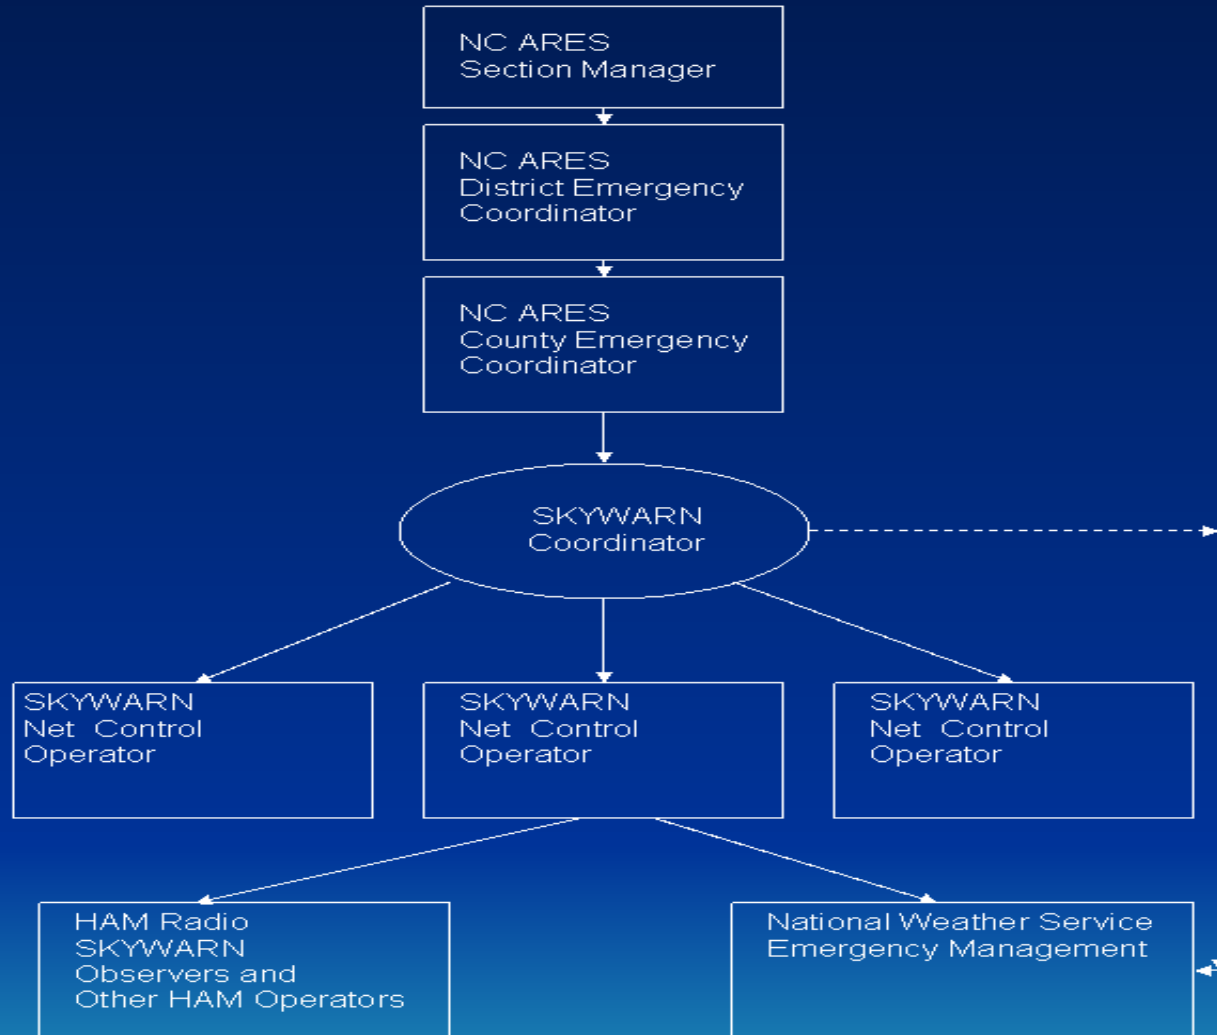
NC ARES
Section Manager

NC ARES
District Emergency
Coordinator

NC ARES
County Emergency
Coordinator

SKYWARN
Coordinator

SKYWARN
Net Control
Operator

SKYWARN
Net Control
Operator

SKYWARN
Net Control
Operator

HAM Radio
SKYWARN
Observers and
Other HAM Operators

National Weather Service
Emergency Management